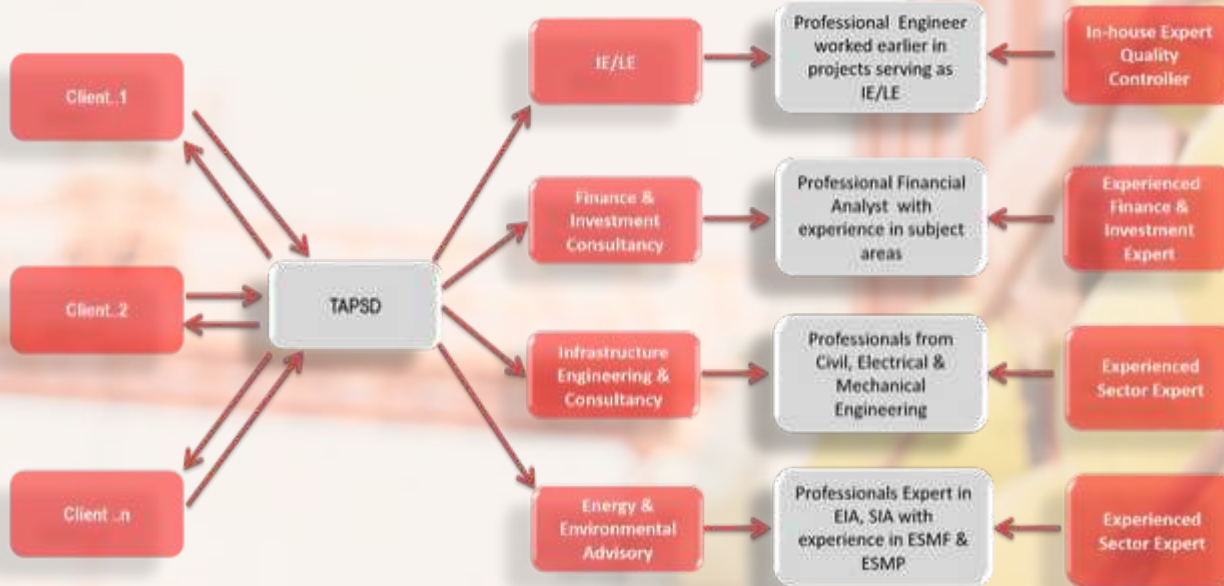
Client..1

Client..2

Client ..n

TAPSD

IE/LE

Professional Engineer worked earlier in projects serving as IE/LE

In-house Expert Quality Controller

Finance & Investment Consultancy

Professional Financial Analyst with experience in subject areas

Experienced Finance & Investment Expert

Infrastructure Engineering & Consultancy

Professionals from Civil, Electrical & Mechanical Engineering

Experienced Sector Expert

Energy & Environmental Advisory

Professionals Expert in EIA, SIA with experience in ESMF & ESMP

Experienced Sector Expert